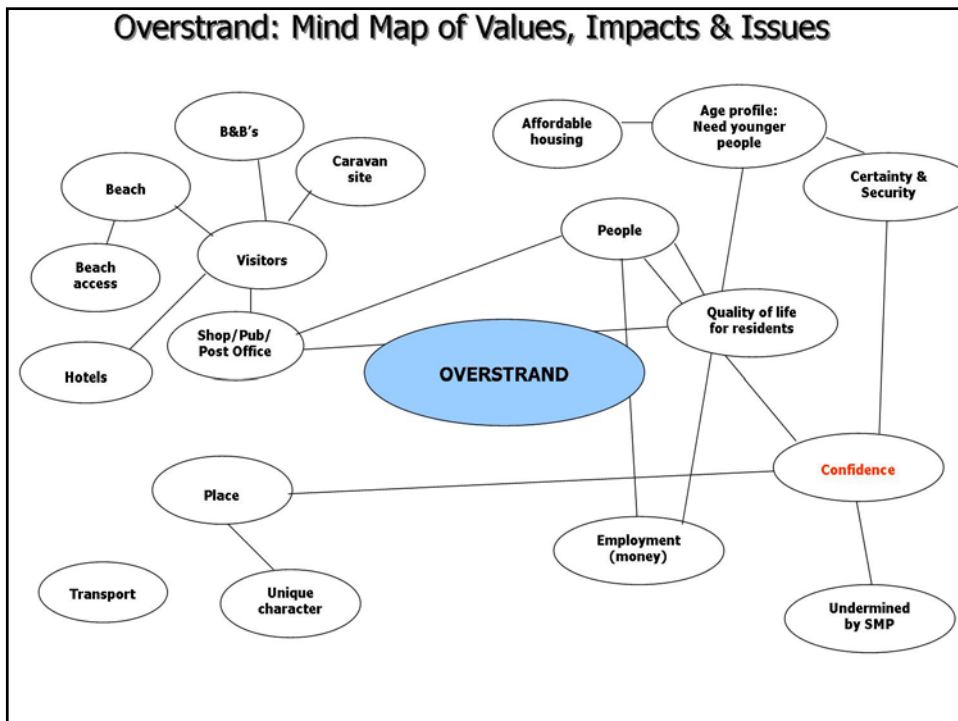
Overstrand: Mind Map of Values, Impacts & Issues

B&B's

Caravan site

Beach

Beach access

Visitors

Hotels

Shop/Pub/ Post Office

Affordable housing

Age profile: Need younger people

Certainty & Security

People

Quality of life for residents

OVERSTRAND

Confidence

Place

Employment (money)

Transport

Unique character

Undermined by SMP